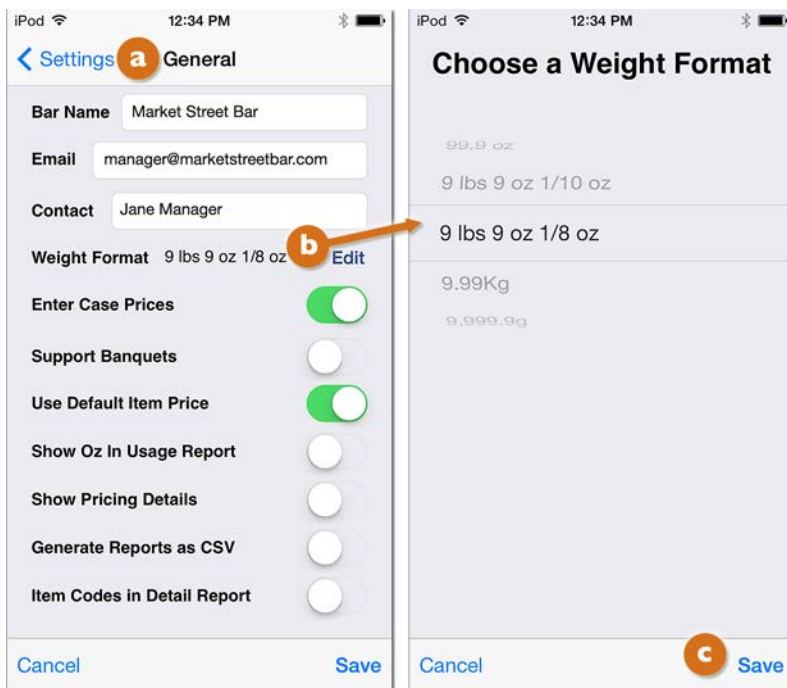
iPod 12:34 PM

< Settings a General

Bar Name Market Street Bar

Email manager@marketstreetbar.com

Contact Jane Manager

Weight Format 9 lbs 9 oz 1/8 oz b Edit

Enter Case Prices

Support Banquets

Use Default Item Price

Show Oz In Usage Report

Show Pricing Details

Generate Reports as CSV

Item Codes in Detail Report

Cancel Save

iPod 12:34 PM

Choose a Weight Format

99.9 oz

9 lbs 9 oz 1/10 oz

9 lbs 9 oz 1/8 oz

9.99Kg

9,999.9g

Cancel c Save